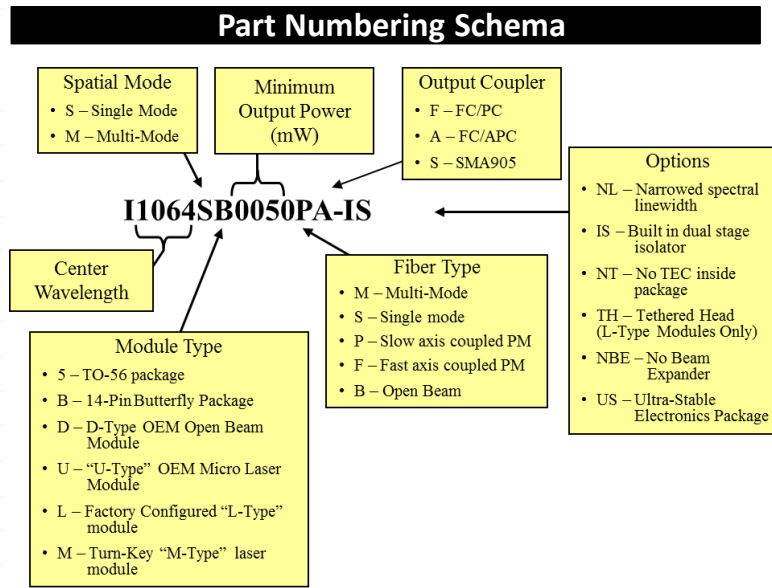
Part Numbering Schema

Spatial Mode
- S – Single Mode
- M – Multi-Mode

Minimum Output Power (mW)

Output Coupler
- F – FC/PC
- A – FC/APC
- S – SMA905

Options
- NL – Narrowed spectral linewidth
- IS – Built in dual stage isolator
- NT – No TEC inside package
- TH – Tethered Head (L-Type Modules Only)
- NBE – No Beam Expander
- US – Ultra-Stable Electronics Package

I1064SB0050PA-IS

Center Wavelength

Fiber Type
- M – Multi-Mode
- S – Single mode
- P – Slow axis coupled PM
- F – Fast axis coupled PM
- B – Open Beam

Module Type
- 5 – TO-56 package
- B – 14-Pin Butterfly Package
- D – D-Type OEM Open Beam Module
- U – "U-Type" OEM Micro Laser Module
- L – Factory Configured "L-Type" module
- M – Turn-Key "M-Type" laser module